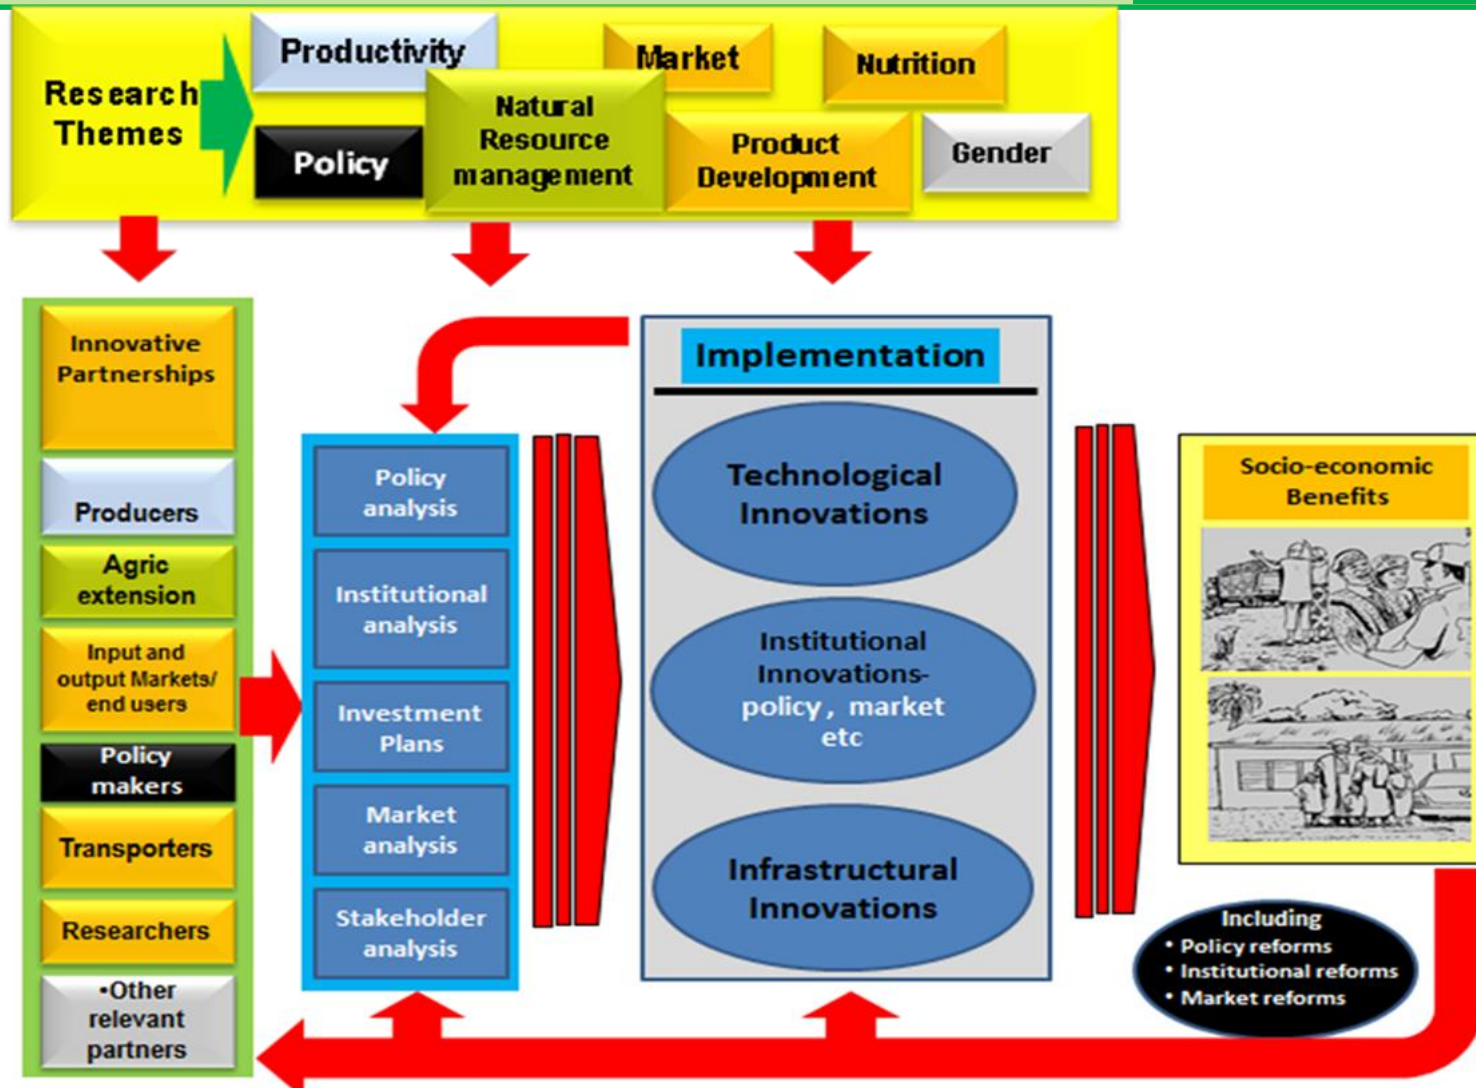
Research Themes

Productivity

Market

Nutrition

Policy

Natural Resource management

Product Development

Gender

Innovative Partnerships

Producers

Agric extension

Input and output Markets/ end users

Policy makers

Transporters

Researchers

•Other relevant partners

Policy analysis

Institutional analysis

Investment Plans

Market analysis

Stakeholder analysis

Implementation

Technological Innovations

Institutional Innovations- policy , market etc

Infrastructural Innovations

Socio-economic Benefits

Including
• Policy reforms
• Institutional reforms
• Market reforms